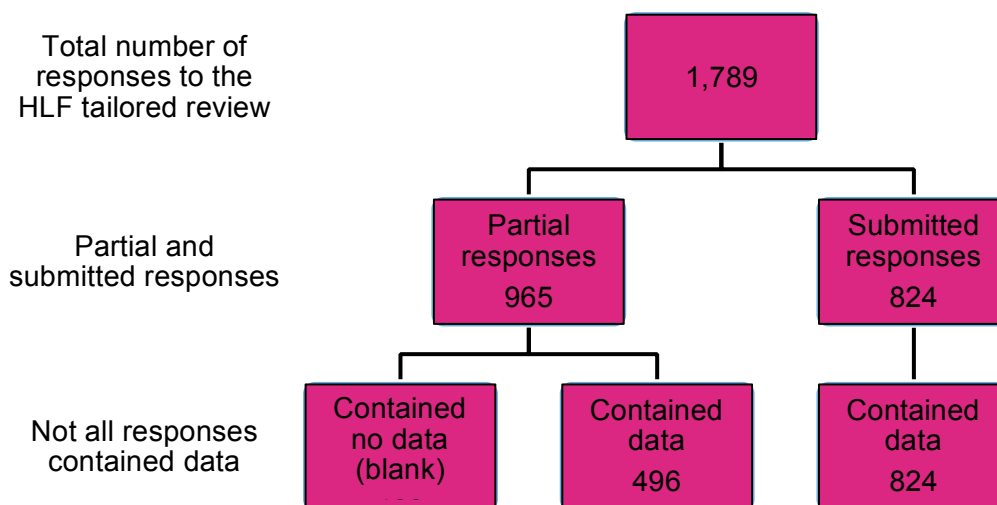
Total number of responses to the HLF tailored review

1,789

Partial and submitted responses

Partial responses 965

Submitted responses 824

Not all responses contained data

Contained no data (blank) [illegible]

Contained data 496

Contained data 824